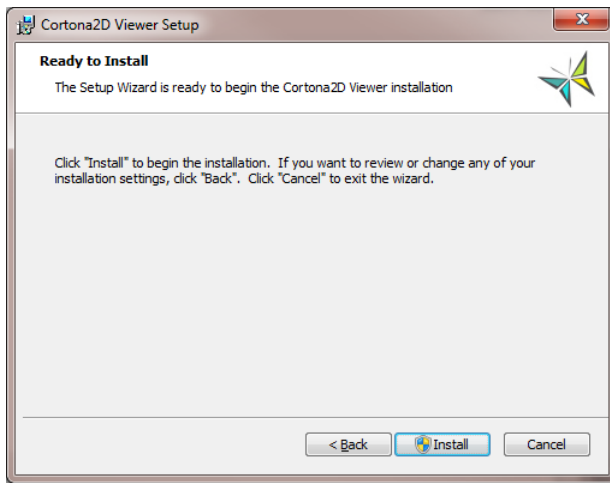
Cortona2D Viewer Setup

Ready to Install

The Setup Wizard is ready to begin the Cortona2D Viewer installation

Click "Install" to begin the installation. If you want to review or change any of your installation settings, click "Back". Click "Cancel" to exit the wizard.

< Back

Install

Cancel